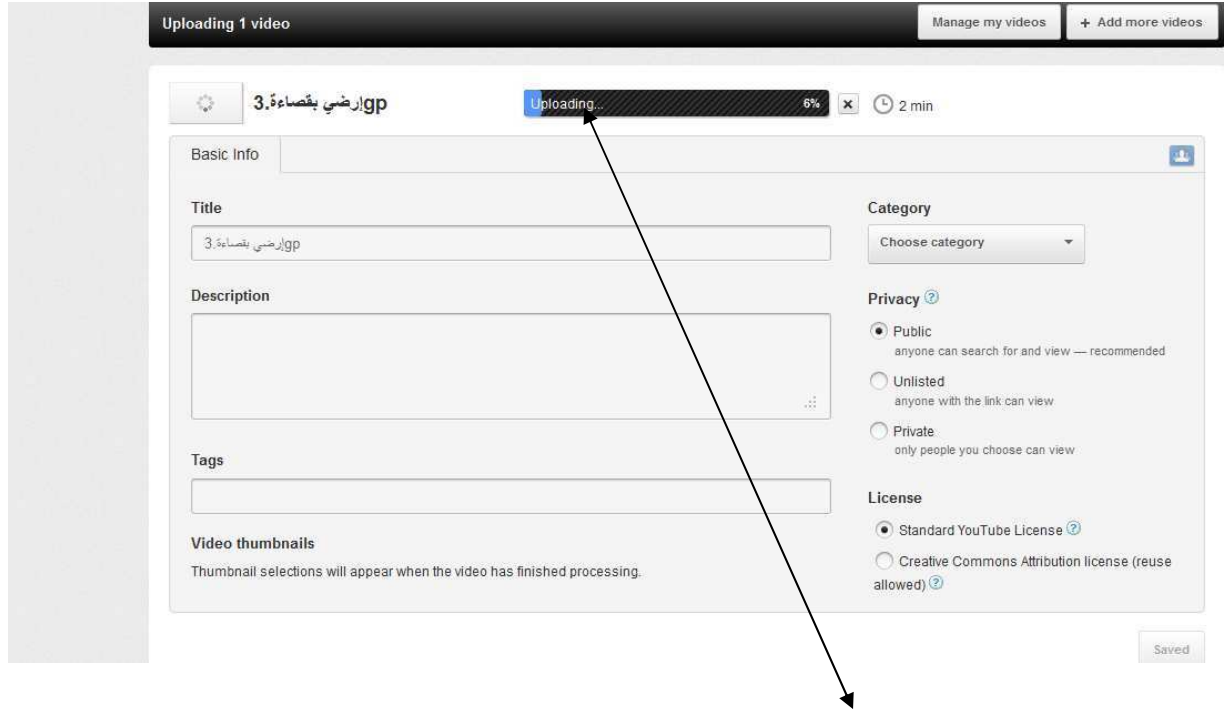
Uploading 1 video

Manage my videos

+ Add more videos

إرضي بقصاءة.3gp

Uploading...

6%

2 min

Basic Info

Title

إرضي بقصاءة.3gp

Description

Tags

Video thumbnails

Thumbnail selections will appear when the video has finished processing.

Category

Choose category

Privacy

Public
anyone can search for and view — recommended

Unlisted
anyone with the link can view

Private
only people you choose can view

License

Standard YouTube License

Creative Commons Attribution license (reuse allowed)

Saved